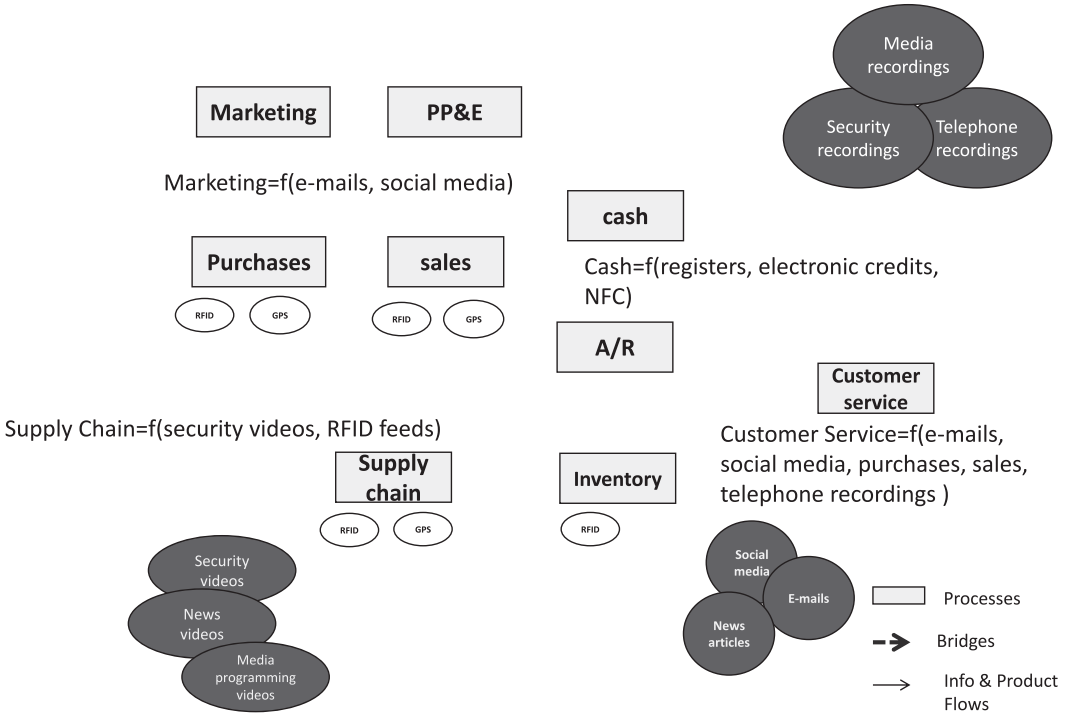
Media recordings

Security recordings

Telephone recordings

Marketing

PP&E

Marketing=f(e-mails, social media)

cash

Purchases

sales

Cash=f(registers, electronic credits, NFC)

RFID

GPS

RFID

GPS

A/R

Customer service

Supply Chain=f(security videos, RFID feeds)

Customer Service=f(e-mails, social media, purchases, sales, telephone recordings )

Supply chain

Inventory

RFID

GPS

RFID

Security videos

News videos

Media programming videos

Social media

E-mails

News articles

Processes

Bridges

Info & Product Flows